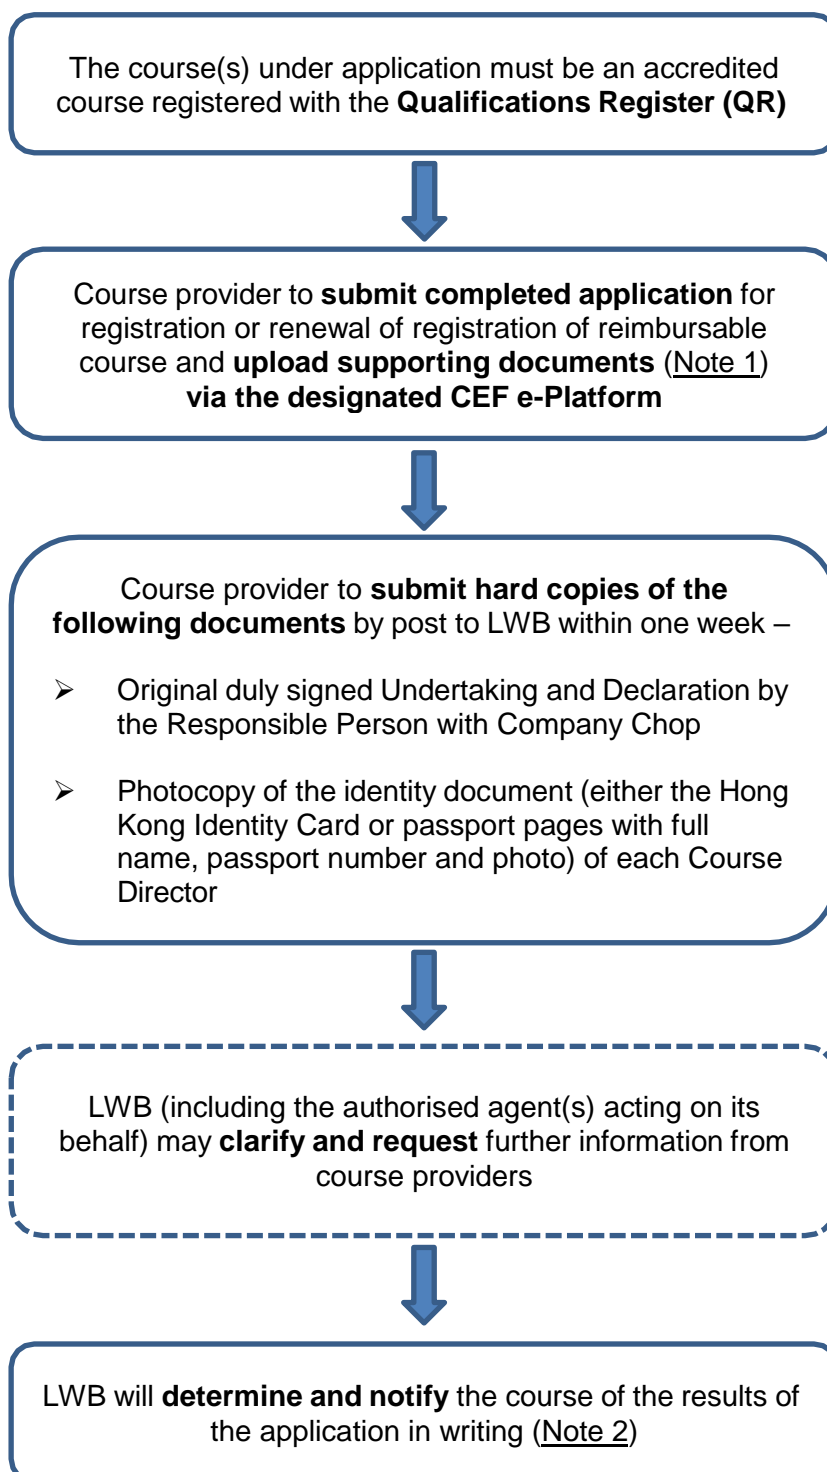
The course(s) under application must be an accredited course registered with the **Qualifications Register (QR)**

Course provider to **submit completed application** for registration or renewal of registration of reimbursable course and **upload supporting documents** (Note 1) **via the designated CEF e-Platform**

Course provider to **submit hard copies of the following documents** by post to LWB within one week –

➢ Original duly signed Undertaking and Declaration by the Responsible Person with Company Chop

➢ Photocopy of the identity document (either the Hong Kong Identity Card or passport pages with full name, passport number and photo) of each Course Director

LWB (including the authorised agent(s) acting on its behalf) may **clarify and request** further information from course providers

LWB will **determine and notify** the course of the results of the application in writing (Note 2)